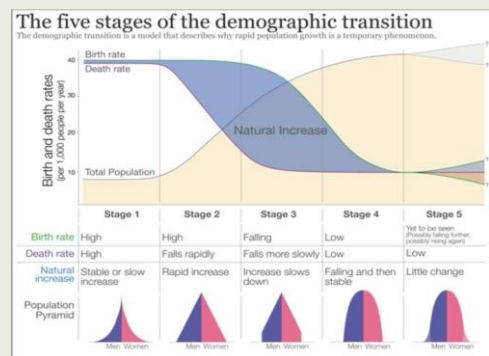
The five stages of the demographic transition

The demographic transition is a model that describes why rapid population growth is a temporary phenomenon.

Birth and death rates (per 1,000 people per year)

40
30
20
10

Birth rate
Death rate
Natural Increase
Total Population

| | Stage 1 | Stage 2 | Stage 3 | Stage 4 | Stage 5 |
|---|---|---|---|---|---|
| Birth rate | High | High | Falling | Low | Yet to be seen (Possibly falling further, possibly rising again) |
| Death rate | High | Falls rapidly | Falls more slowly | Low | Low |
| Natural increase | Stable or slow increase | Rapid increase | Increase slows down | Falling and then stable | Little change |
| Population Pyramid | Men Women | Men Women | Men Women | Men Women | Men Women |